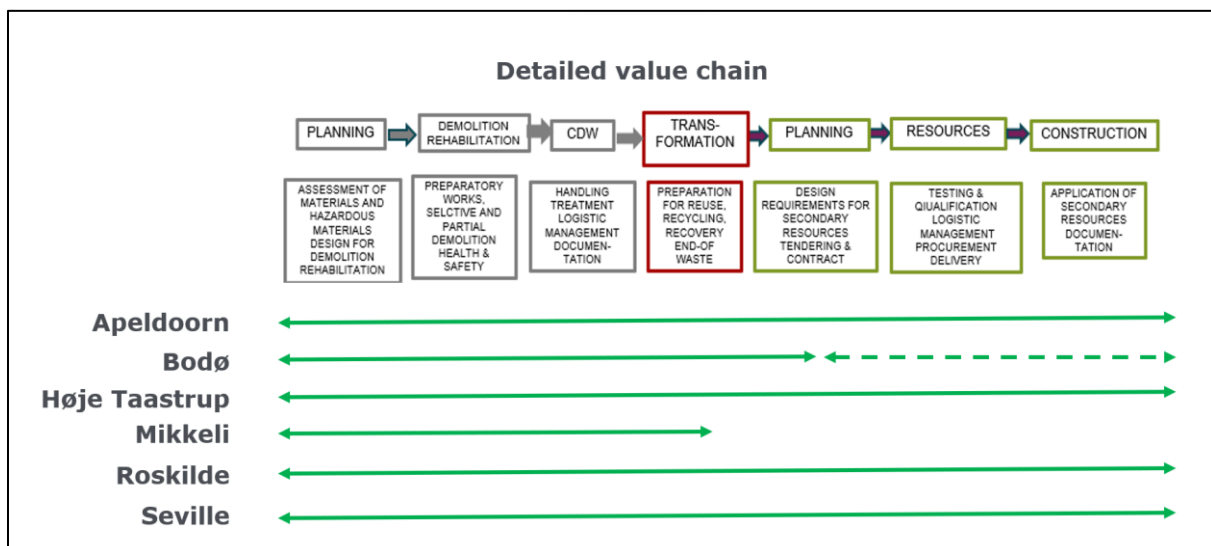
Detailed value chain

PLANNING

DEMOLITION REHABILITATION

CDW

TRANS-FORMATION

PLANNING

RESOURCES

CONSTRUCTION

ASSESSMENT OF MATERIALS AND HAZARDOUS MATERIALS DESIGN FOR DEMOLITION REHABILITATION

PREPARATORY WORKS, SELCTIVE AND PARTIAL DEMOLITION HEALTH & SAFETY

HANDLING TREATMENT LOGISTIC MANAGEMENT DOCUMENTATION

PREPARATION FOR REUSE, RECYCLING, RECOVERY END-OF WASTE

DESIGN REQUIREMENTS FOR SECONDARY RESOURCES TENDERING & CONTRACT

TESTING & QIUALIFICATION LOGISTIC MANAGEMENT PROCUREMENT DELIVERY

APPLICATION OF SECONDARY RESOURCES DOCUMENTATION

Apeldoorn
Bodø
Høje Taastrup
Mikkeli
Roskilde
Seville